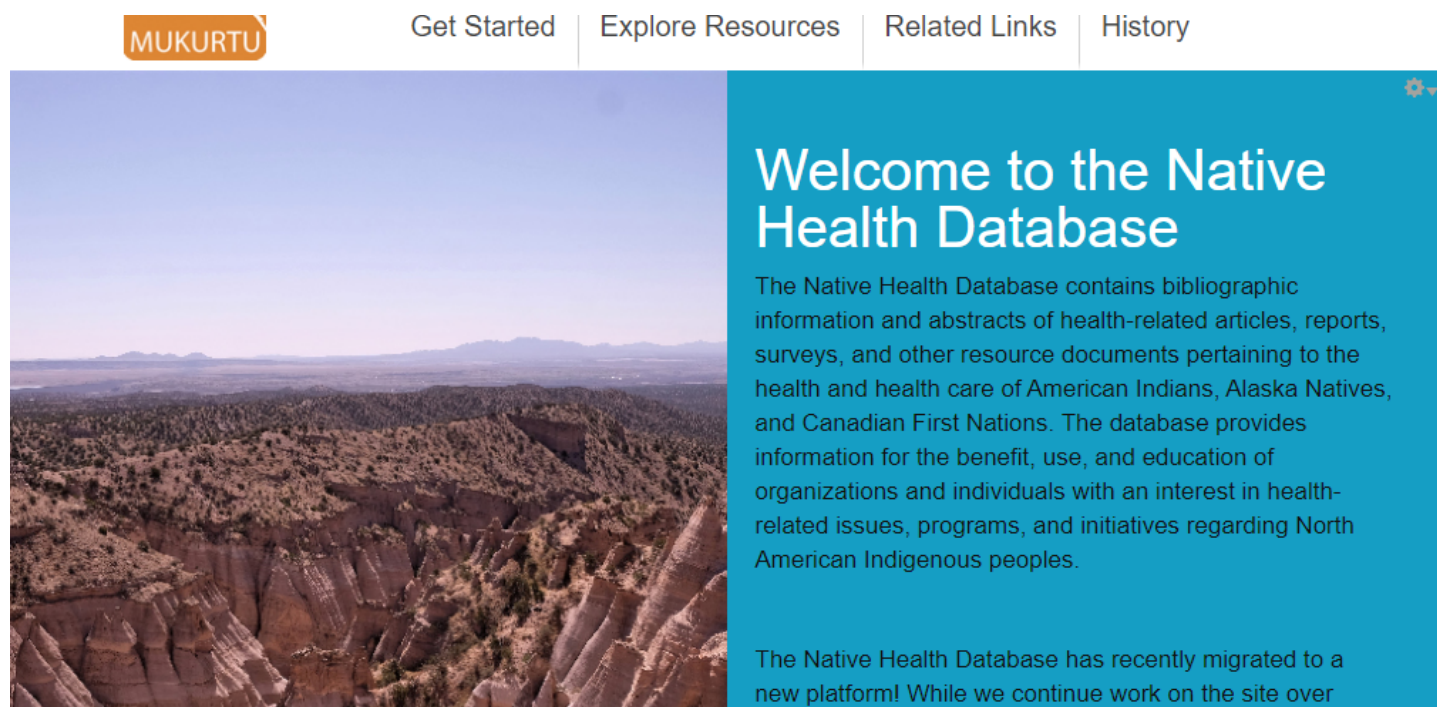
MUKURTU

Get Started | Explore Resources | Related Links | History

Welcome to the Native Health Database

The Native Health Database contains bibliographic information and abstracts of health-related articles, reports, surveys, and other resource documents pertaining to the health and health care of American Indians, Alaska Natives, and Canadian First Nations. The database provides information for the benefit, use, and education of organizations and individuals with an interest in health-related issues, programs, and initiatives regarding North American Indigenous peoples.

The Native Health Database has recently migrated to a new platform! While we continue work on the site over